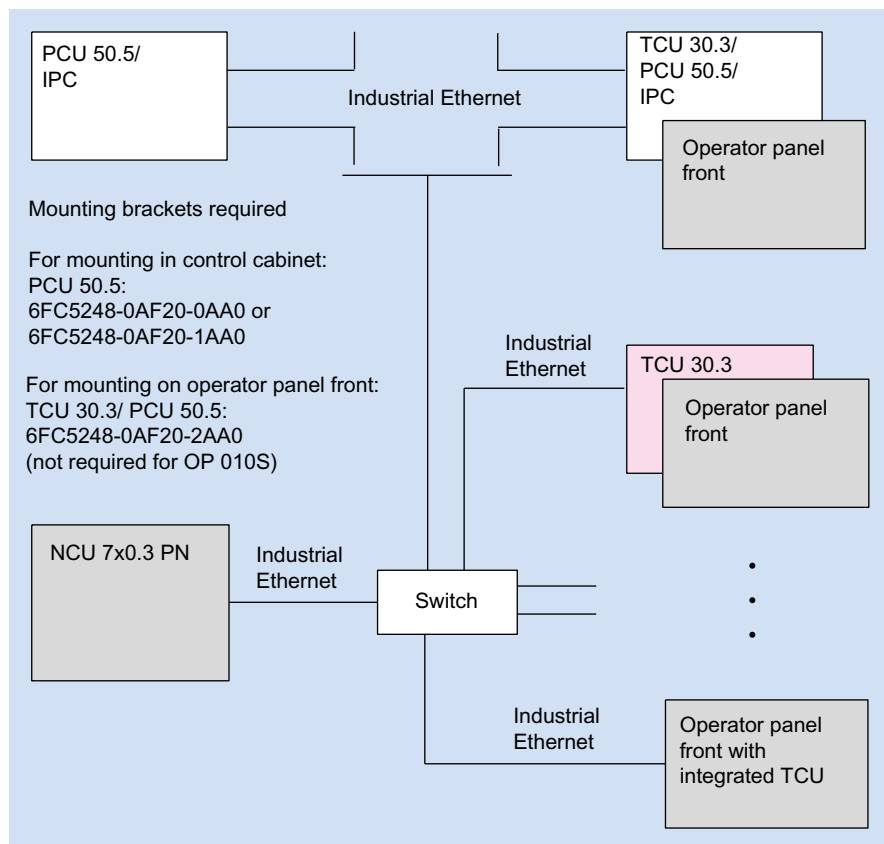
PCU 50.5/
IPC

Industrial Ethernet

TCU 30.3/
PCU 50.5/
IPC

Operator panel front

Mounting brackets required

For mounting in control cabinet:
PCU 50.5:
6FC5248-0AF20-0AA0 or
6FC5248-0AF20-1AA0

For mounting on operator panel front:
TCU 30.3/ PCU 50.5:
6FC5248-0AF20-2AA0
(not required for OP 010S)

Industrial Ethernet

TCU 30.3

Operator panel front

NCU 7x0.3 PN

Industrial Ethernet

Switch

•
•
•

Industrial Ethernet

Operator panel front with integrated TCU